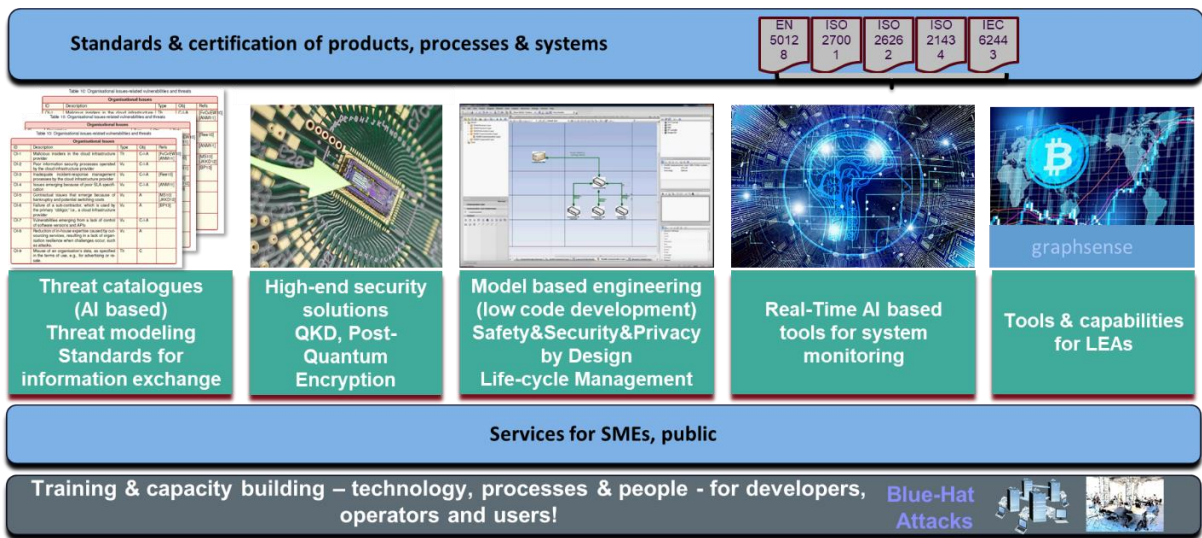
Standards & certification of products, processes & systems

EN 50128

ISO 27001

ISO 26262

ISO 21434

IEC 62443

Table 10: Organisational issues-related vulnerabilities and threats

Organisational Issues

| ID | Description | Type | Obj | Refs |
|---|---|---|---|---|
| CI-1 | Malicious insiders in the cloud infrastructure provider | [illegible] | C-I-A | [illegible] |
| CI-2 | Poor information security processes operated by the cloud infrastructure provider | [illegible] | C-I-A | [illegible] |
| CI-3 | Inadequate incident-response management processes by the cloud infrastructure provider | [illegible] | C-I-A | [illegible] |
| CI-4 | Issues emerging because of poor SLA specification | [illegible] | C-I-A | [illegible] |
| CI-5 | Contractual issues that emerge because of bankruptcy and potential switching costs | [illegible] | A | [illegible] |
| CI-6 | Failure of a sub-contractor which is used by the primary 'obligor' i.e. a cloud infrastructure provider | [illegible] | A | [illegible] |
| CI-7 | Vulnerabilities emerging from a lack of control of software versions and APIs | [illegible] | C-I-A | |
| CI-8 | Reduction of in-house expertise caused by outsourcing services, resulting in a lack of organisation resilience when challenges occur, such as attacks | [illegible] | A | |
| CI-9 | Misuse of an organisation's data, as specified in the terms of use, e.g., for advertising or resale | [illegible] | C | |

graphsense

Threat catalogues (AI based) Threat modeling Standards for information exchange

High-end security solutions QKD, Post-Quantum Encryption

Model based engineering (low code development) Safety&Security&Privacy by Design Life-cycle Management

Real-Time AI based tools for system monitoring

Tools & capabilities for LEAs

Services for SMEs, public

Training & capacity building – technology, processes & people - for developers, operators and users!

Blue-Hat Attacks